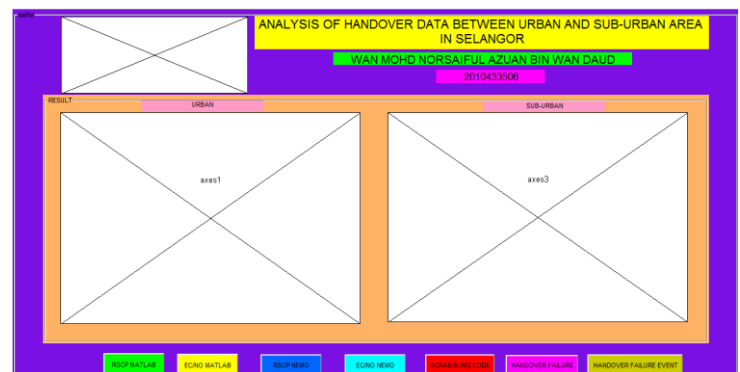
ANALYSIS OF HANDOVER DATA BETWEEN URBAN AND SUB-URBAN AREA IN SELANGOR

WAN MOHD NORSAIFUL AZUAN BIN WAN DAUD

2010433506

RESULT

URBAN

SUB-URBAN

axes1

axes3

RSCP MATLAB

EC/NO MATLAB

RSCP NEMO

EC/NO NEMO

SCRAMBLING CODE

HANDOVER FAILURE

HANDOVER FAILURE EVENT